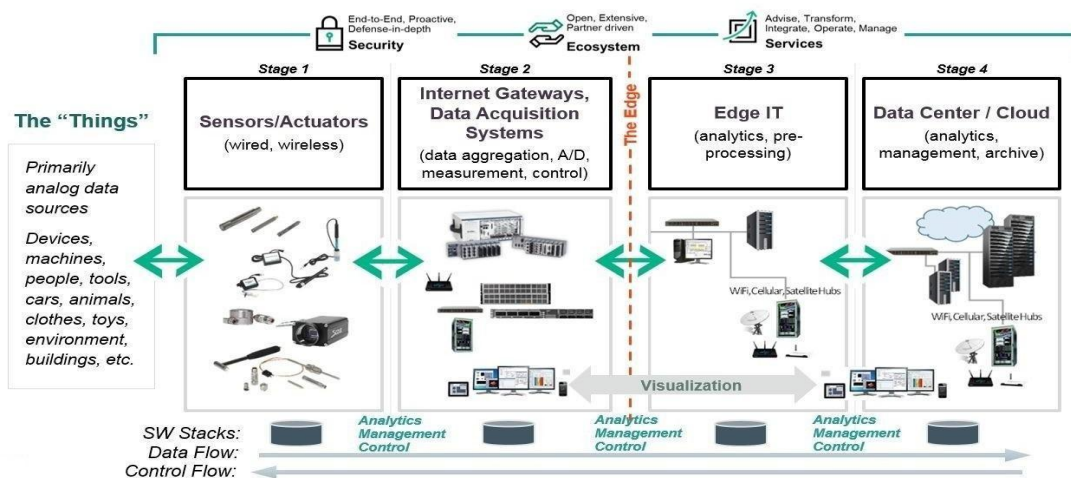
End-to-End, Proactive, Defense-in-depth
Security

Open, Extensive, Partner driven
Ecosystem

Advise, Transform, Integrate, Operate, Manage
Services

Stage 1

Stage 2

Stage 3

Stage 4

The "Things"

Primarily analog data sources

Devices, machines, people, tools, cars, animals, clothes, toys, environment, buildings, etc.

Sensors/Actuators
(wired, wireless)

Internet Gateways, Data Acquisition Systems
(data aggregation, A/D, measurement, control)

The Edge

Edge IT
(analytics, pre-processing)

Data Center / Cloud
(analytics, management, archive)

WiFi, Cellular, Satellite Hubs

WiFi, Cellular, Satellite Hubs

Visualization

SW Stacks:
Data Flow:
Control Flow:

Analytics
Management
Control

Analytics
Management
Control

Analytics
Management
Control